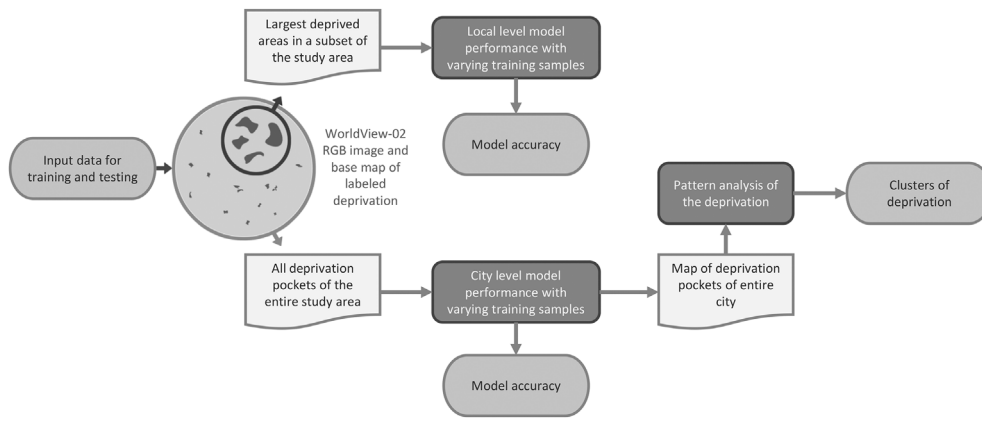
Input data for training and testing

WorldView-02 RGB image and base map of labeled deprivation

Largest deprived areas in a subset of the study area

Local level model performance with varying training samples

Model accuracy

All deprivation pockets of the entire study area

City level model performance with varying training samples

Model accuracy

Map of deprivation pockets of entire city

Pattern analysis of the deprivation

Clusters of deprivation